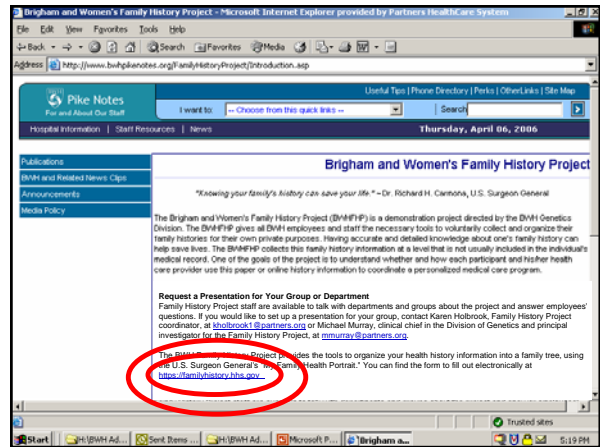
Brigham and Women's Family History Project - Microsoft Internet Explorer provided by Partners HealthCare System

File Edit View Favorites Tools Help

Back Search Favorites Media

Address http://www.bwhpikenotes.org/FamilyHistoryProject/Introduction.asp

Pike Notes
For and About Our Staff

Useful Tips | Phone Directory | Perks | OtherLinks | Site Map

I want to: -- Choose from this quick links -- Search

Hospital Information | Staff Resources | News

Thursday, April 06, 2006

Publications
BWH and Related News Clips
Announcements
Media Policy

Brigham and Women's Family History Project

"Knowing your family's history can save your life." ~Dr. Richard H. Carmona, U.S. Surgeon General

The Brigham and Women's Family History Project (BWHFHP) is a demonstration project directed by the BWH Genetics Division. The BWHFHP gives all BWH employees and staff the necessary tools to voluntarily collect and organize their family histories for their own private purposes. Having accurate and detailed knowledge about one's family history can help save lives. The BWHFHP collects this family information at a level that is not usually included in the individual's medical record. One of the goals of the project is to understand whether and how each participant and his/her health care provider use this paper or online history information to coordinate a personalized medical care program.

Request a Presentation for Your Group or Department
Family History Project staff are available to talk with departments and groups about the project and answer employees' questions. If you would like to set up a presentation for your group, contact Karen Holbrook, Family History Project coordinator, at kholbrook1@partners.org or Michael Murray, clinical chief in the Division of Genetics and principal investigator for the Family History Project, at mmurray@partners.org.

The BWH Family History Project provides the tools to organize your health history information into a family tree, using the U.S. Surgeon General's "My Family Health Portrait." You can find the form to fill out electronically at https://familyhistory.hhs.gov .

Trusted sites

Start | H:\BWH Ad... | Sent Items ... | H:\BWH Ad... | Microsoft P... | Brigham a... | 5:19 PM